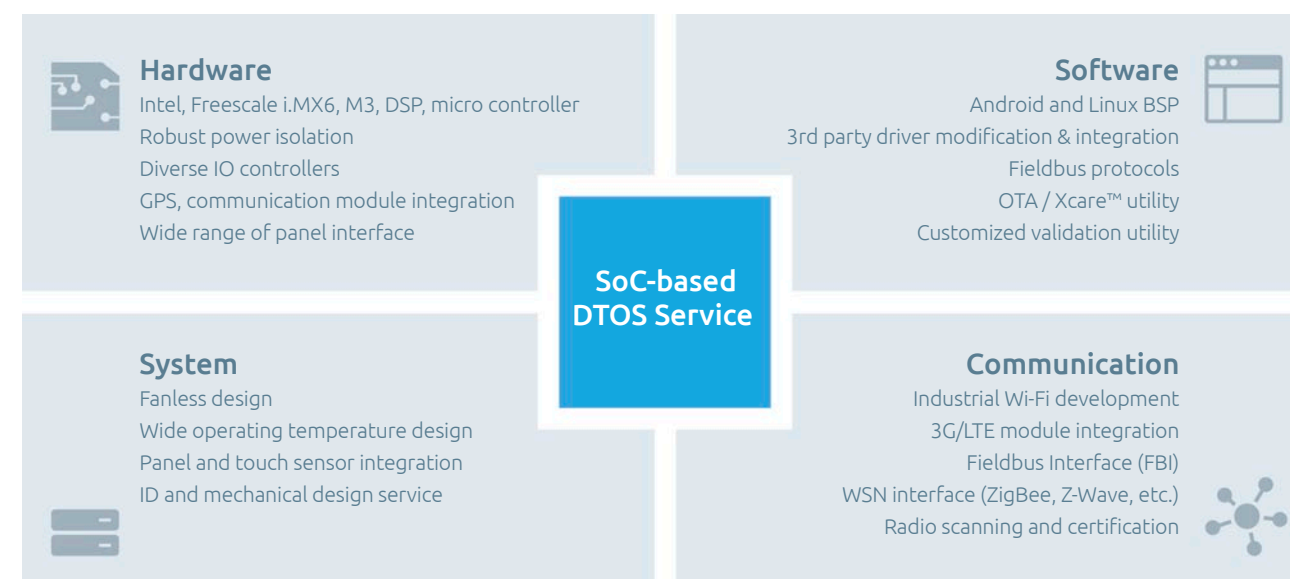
Hardware
Intel, Freescale i.MX6, M3, DSP, micro controller
Robust power isolation
Diverse IO controllers
GPS, communication module integration
Wide range of panel interface

Software
Android and Linux BSP
3rd party driver modification & integration
Fieldbus protocols
OTA / Xcare™ utility
Customized validation utility

SoC-based DTOS Service

System
Fanless design
Wide operating temperature design
Panel and touch sensor integration
ID and mechanical design service

Communication
Industrial Wi-Fi development
3G/LTE module integration
Fieldbus Interface (FBI)
WSN interface (ZigBee, Z-Wave, etc.)
Radio scanning and certification